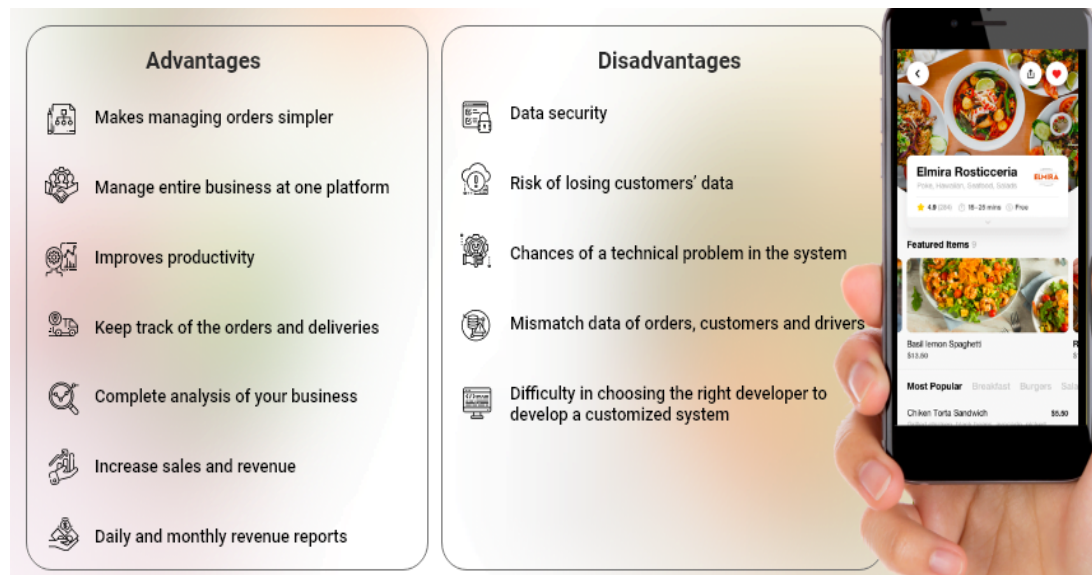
Advantages

Makes managing orders simpler

Manage entire business at one platform

Improves productivity

Keep track of the orders and deliveries

Complete analysis of your business

Increase sales and revenue

Daily and monthly revenue reports

Disadvantages

Data security

Risk of losing customers' data

Chances of a technical problem in the system

Mismatch data of orders, customers and drivers

Difficulty in choosing the right developer to develop a customized system

Elmira Rosticceria

Poke, Hawaiian, Seafood, Salads

ELMIRA

4.8 (284) 15 - 25 mins Free

Featured Items

Basil lemon Spaghetti

$13.50

Most Popular Breakfast Burgers Sala

Chiken Torta Sandwich $5.50